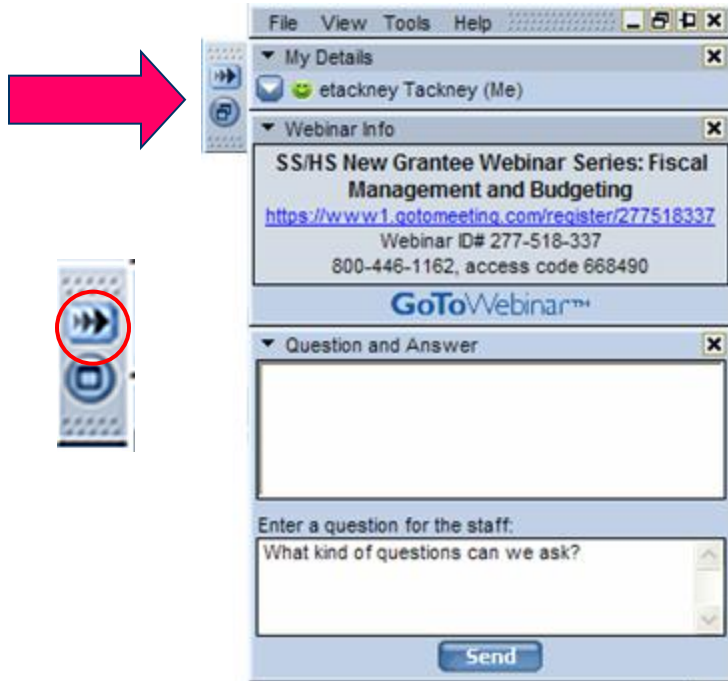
File View Tools Help

My Details

etackney Tackney (Me)

Webinar Info

SS/HS New Grantee Webinar Series: Fiscal Management and Budgeting

https://www1.gotomeeting.com/register/277518337

Webinar ID# 277-518-337

800-446-1162, access code 668490

GoToWebinar™

Question and Answer

Enter a question for the staff:

What kind of questions can we ask?

Send